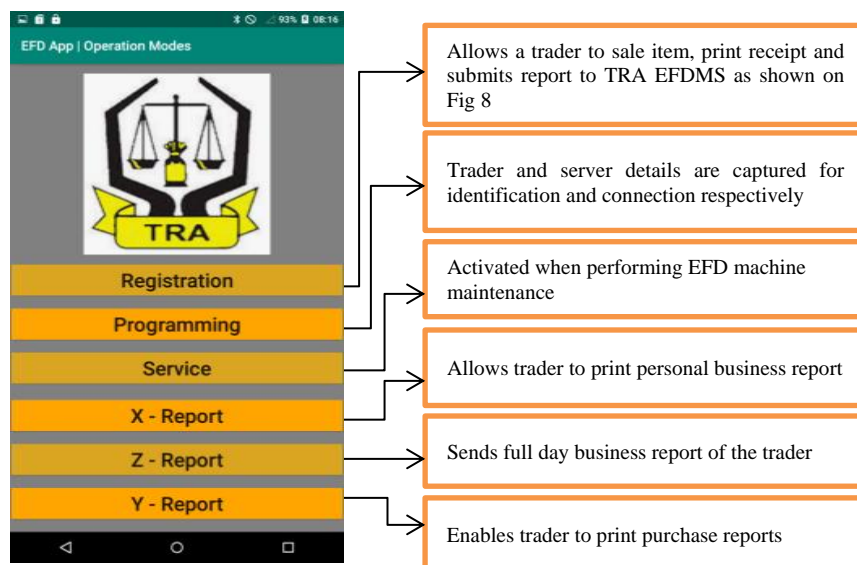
93% 08:16

EFD App | Operation Modes

TRA

Registration

Programming

Service

X - Report

Z - Report

Y - Report

Allows a trader to sale item, print receipt and submits report to TRA EFDMS as shown on Fig 8

Trader and server details are captured for identification and connection respectively

Activated when performing EFD machine maintenance

Allows trader to print personal business report

Sends full day business report of the trader

Enables trader to print purchase reports